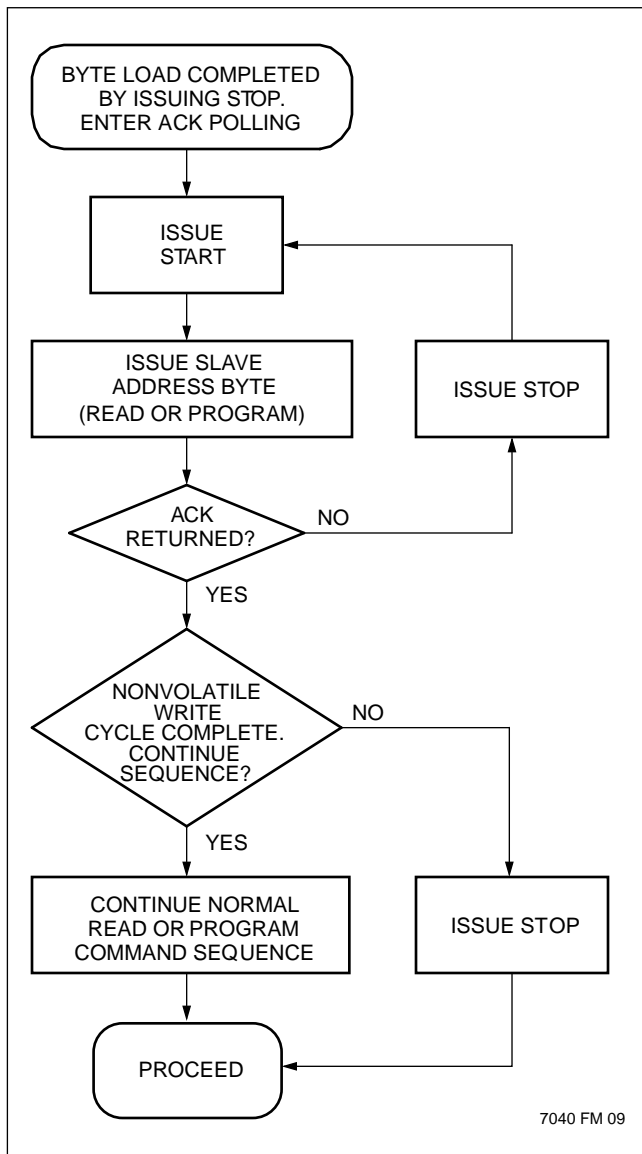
BYTE LOAD COMPLETED BY ISSUING STOP. ENTER ACK POLLING

ISSUE START

ISSUE SLAVE ADDRESS BYTE (READ OR PROGRAM)

ISSUE STOP

ACK RETURNED?

NO

YES

NONVOLATILE WRITE CYCLE COMPLETE. CONTINUE SEQUENCE?

NO

YES

CONTINUE NORMAL READ OR PROGRAM COMMAND SEQUENCE

ISSUE STOP

PROCEED

7040 FM 09